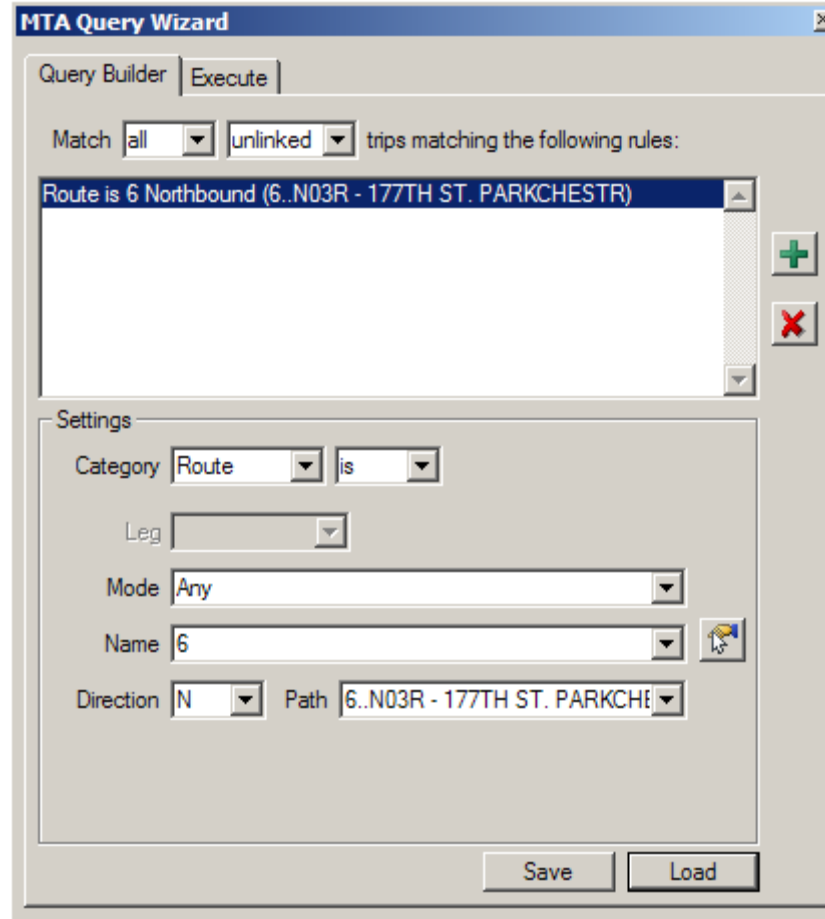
MTA Query Wizard

Query Builder
Execute

Match all unlinked trips matching the following rules:

Route is 6 Northbound (6..N03R - 177TH ST. PARKCHESTR)

Settings

Category Route is

Leg

Mode Any

Name 6

Direction N Path 6..N03R - 177TH ST. PARKCHE

Save
Load